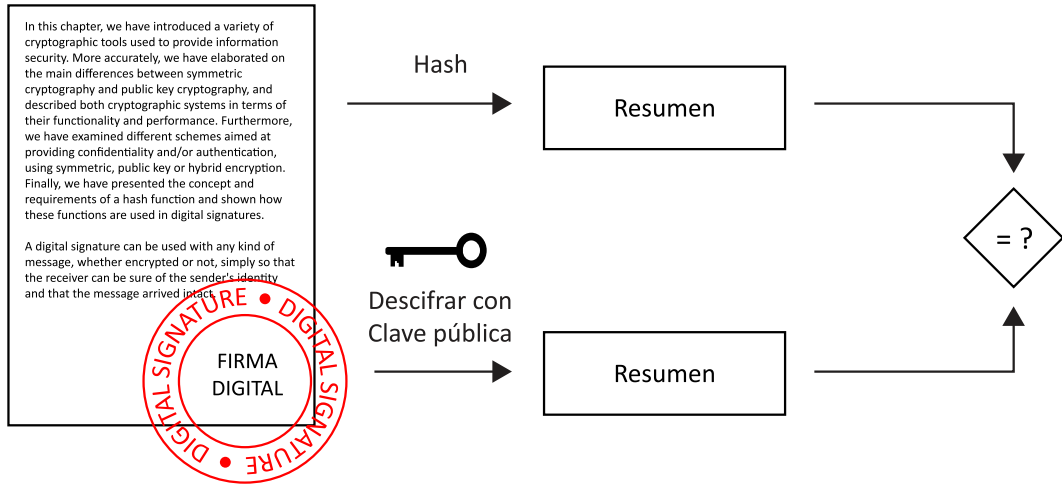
In this chapter, we have introduced a variety of cryptographic tools used to provide information security. More accurately, we have elaborated on the main differences between symmetric cryptography and public key cryptography, and described both cryptographic systems in terms of their functionality and performance. Furthermore, we have examined different schemes aimed at providing confidentiality and/or authentication, using symmetric, public key or hybrid encryption. Finally, we have presented the concept and requirements of a hash function and shown how these functions are used in digital signatures.

A digital signature can be used with any kind of message, whether encrypted or not, simply so that the receiver can be sure of the sender's identity and that the message arrived intact.

DIGITAL SIGNATURE • DIGITAL SIGNATURE •

FIRMA DIGITAL

Hash

Resumen

Descifrar con Clave pública

Resumen

= ?